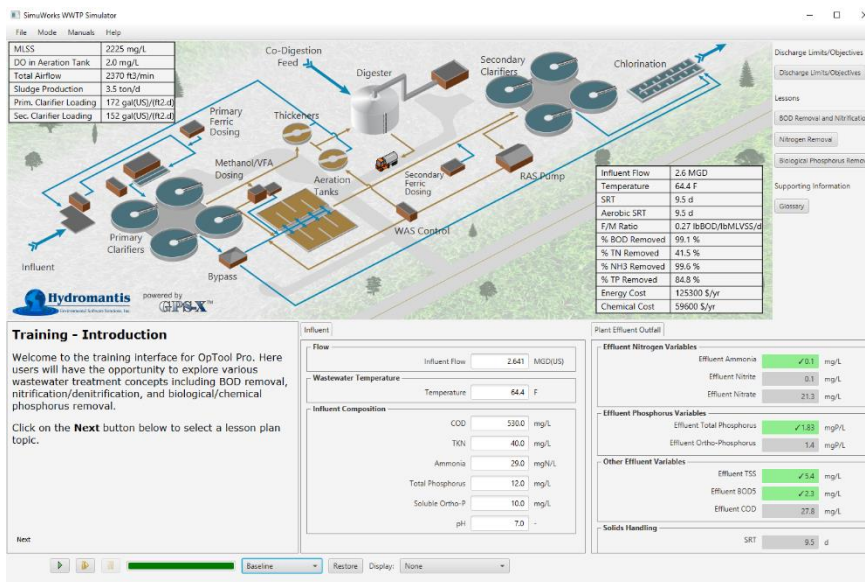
SimuWorks WWTP Simulator

File Mode Manuals Help

| MLSS | 2225 mg/L |
|---|---|
| DO in Aeration Tank | 2.0 mg/L |
| Total Airflow | 2370 ft3/min |
| Sludge Production | 3.5 ton/d |
| Prim. Clarifier Loading | 172 gal(US)/(ft2.d) |
| Sec. Clarifier Loading | 152 gal(US)/(ft2.d) |

Co-Digestion Feed
Digester
Secondary Clarifiers
Chlorination
Primary Ferric Dosing
Thickeners
Methanol/VFA Dosing
Aeration Tanks
Secondary Ferric Dosing
RAS Pump
WAS Control
Primary Clarifiers
Bypass
Influent

| Influent Flow | 2.6 MGD |
|---|---|
| Temperature | 64.4 F |
| SRT | 9.5 d |
| Aerobic SRT | 9.5 d |
| F/M Ratio | 0.27 lbBOD/lbMLVSS/d |
| % BOD Removed | 99.1 % |
| % TN Removed | 41.5 % |
| % NH3 Removed | 99.6 % |
| % TP Removed | 84.8 % |
| Energy Cost | 125300 $/yr |
| Chemical Cost | 59600 $/yr |

Hydromantis Environmental Software Solutions, Inc.
powered by GPS-X

Discharge Limits/Objectives
Discharge Limits/Objectives
Lessons
BOD Removal and Nitrificatio
Nitrogen Removal
Biological Phosphorus Remov
Supporting Information
Glossary

Training - Introduction

Welcome to the training interface for OpTool Pro. Here users will have the opportunity to explore various wastewater treatment concepts including BOD removal, nitrification/denitrification, and biological/chemical phosphorus removal.

Click on the Next button below to select a lesson plan topic.

Next

Influent

Flow
Influent Flow 2.641 MGD(US)

Wastewater Temperature
Temperature 64.4 F

Influent Composition
COD 530.0 mg/L
TKN 40.0 mg/L
Ammonia 29.0 mgN/L
Total Phosphorus 12.0 mg/L
Soluble Ortho-P 10.0 mg/L
pH 7.0 -

Plant Effluent Outfall

Effluent Nitrogen Variables
Effluent Ammonia ✓0.1 mg/L
Effluent Nitrite 0.1 mg/L
Effluent Nitrate 21.3 mg/L

Effluent Phosphorus Variables
Effluent Total Phosphorus ✓1.83 mgP/L
Effluent Ortho-Phosphorus 1.4 mgP/L

Other Effluent Variables
Effluent TSS ✓5.4 mg/L
Effluent BOD5 ✓2.3 mg/L
Effluent COD 27.6 mg/L

Solids Handling
SRT 9.5 d

Baseline Restore Display: None